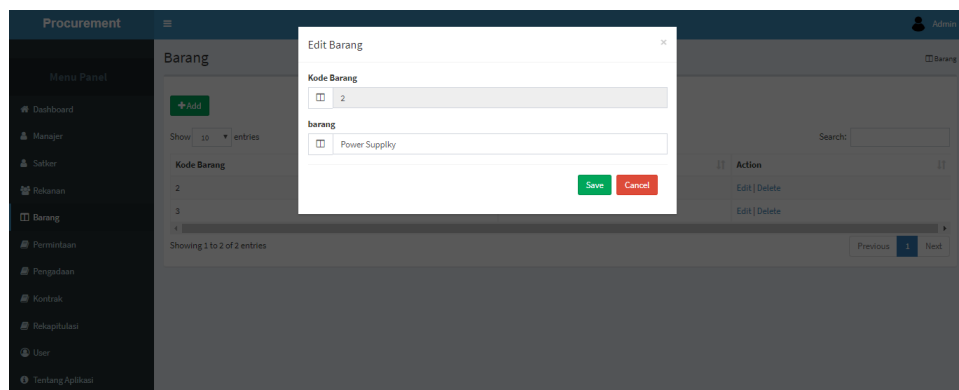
Procurement

Admin

Menu Panel

Dashboard

Manajer

Satker

Rekanan

Barang

Permintaan

Pengadaan

Kontrak

Rekapitulasi

User

Tentang Aplikasi

Barang

Barang

+Add

Show 10 entries

Search:

| Kode Barang | Action |
|---|---|
| 2 | Edit \| Delete |
| 3 | Edit \| Delete |

Showing 1 to 2 of 2 entries

Previous 1 Next

Edit Barang

×

Kode Barang

2

barang

Power Suppliky

Save Cancel